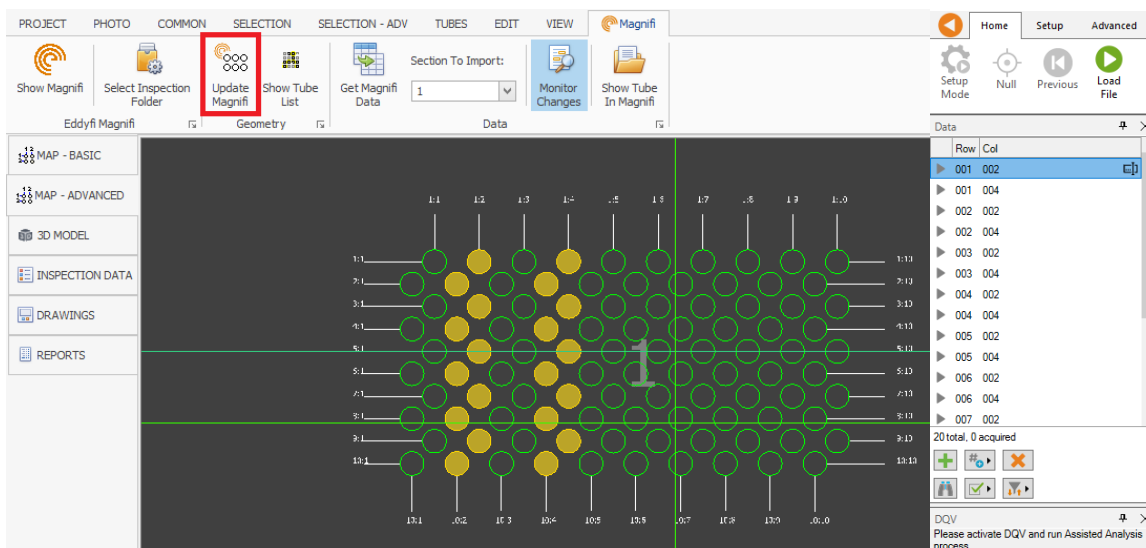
PROJECT PHOTO COMMON SELECTION SELECTION - ADV TUBES EDIT VIEW Magnifi

Show Magnifi
Select Inspection Folder
Eddyfi Magnifi
Update Magnifi
Show Tube List
Geometry
Get Magnifi Data
Section To Import:
1
Monitor Changes
Show Tube In Magnifi
Data

MAP - BASIC
MAP - ADVANCED
3D MODEL
INSPECTION DATA
DRAWINGS
REPORTS

1:1 1:2 1:3 1:4 1:5 1:6 1:7 1:8 1:9 1:10
1:1 2:1 3:1 4:1 5:1 6:1 7:1 8:1 9:1 10:1
1:10 2:10 3:10 4:10 5:10 6:10 7:10 8:10 9:10 10:10
10:1 10:2 10:3 10:4 10:5 10:6 10:7 10:8 10:9 10:10
1

Home Setup Advanced
Setup Mode
Null
Previous
Load File

Data

| Row | Col |
|---|---|
| 001 | 002 |
| 001 | 004 |
| 002 | 002 |
| 002 | 004 |
| 003 | 002 |
| 003 | 004 |
| 004 | 002 |
| 004 | 004 |
| 005 | 002 |
| 005 | 004 |
| 006 | 002 |
| 006 | 004 |
| 007 | 002 |

20 total, 0 acquired

DQV
Please activate DQV and run Assisted Analysis process